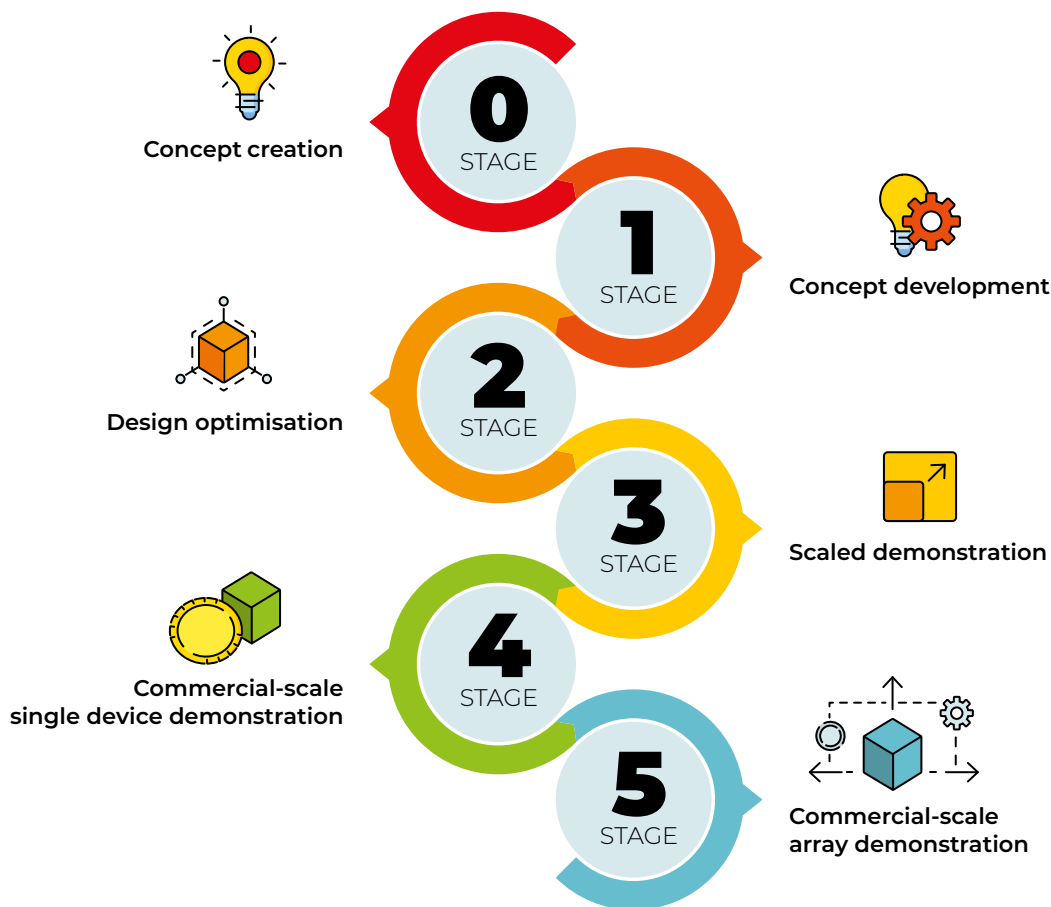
0
STAGE
Concept creation

1
STAGE
Concept development

2
STAGE
Design optimisation

3
STAGE
Scaled demonstration

4
STAGE
Commercial-scale single device demonstration

5
STAGE
Commercial-scale array demonstration